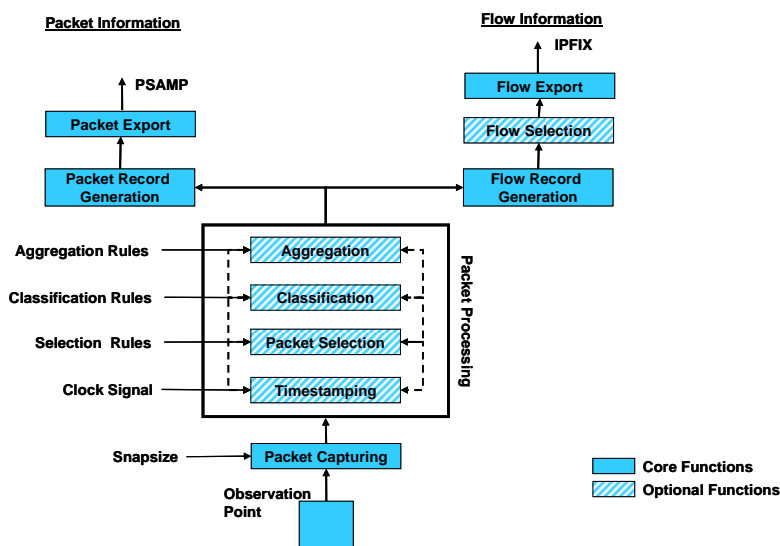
Packet Information

Flow Information

IPFIX

PSAMP

Flow Export

Packet Export

Flow Selection

Packet Record Generation

Flow Record Generation

Aggregation Rules

Aggregation

Packet Processing

Classification Rules

Classification

Selection Rules

Packet Selection

Clock Signal

Timestamping

Snapsize

Packet Capturing

Core Functions

Optional Functions

Observation Point